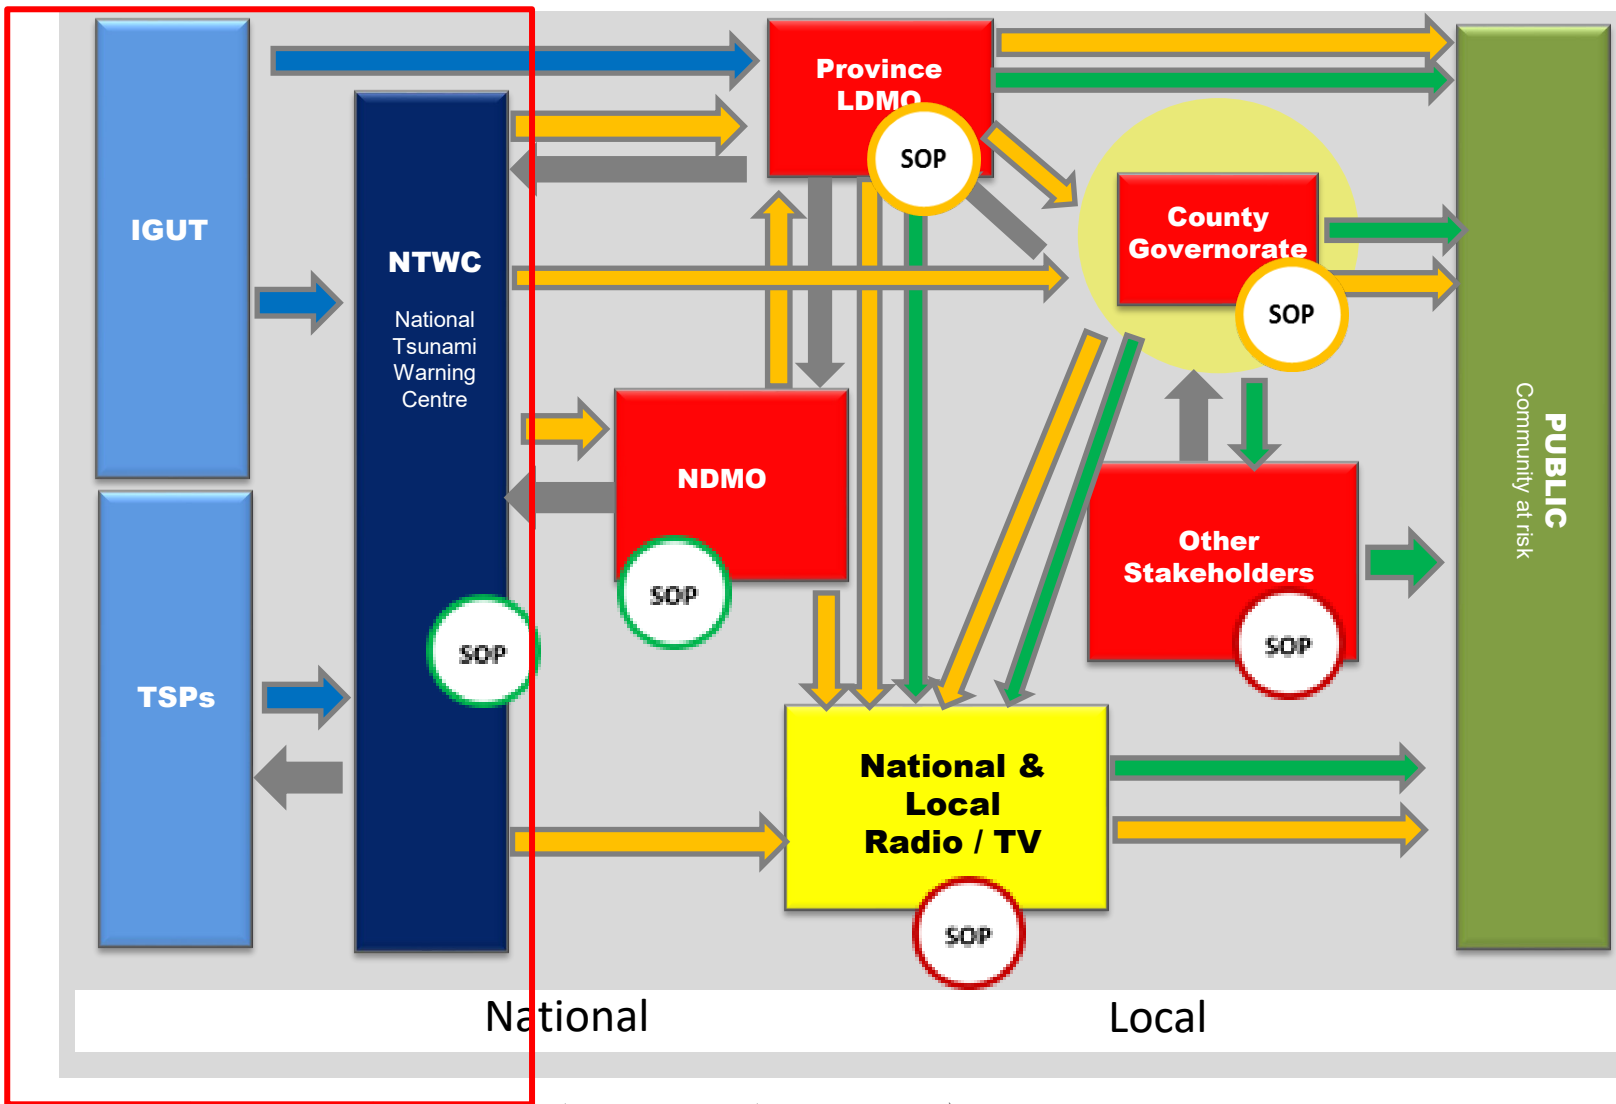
IGUT

TSPs

NTWC

National Tsunami Warning Centre

SOP

Province LDMO

SOP

NDMO

SOP

County Governorate

SOP

Other Stakeholders

SOP

National & Local Radio / TV

SOP

PUBLIC

Community at risk

National

Local